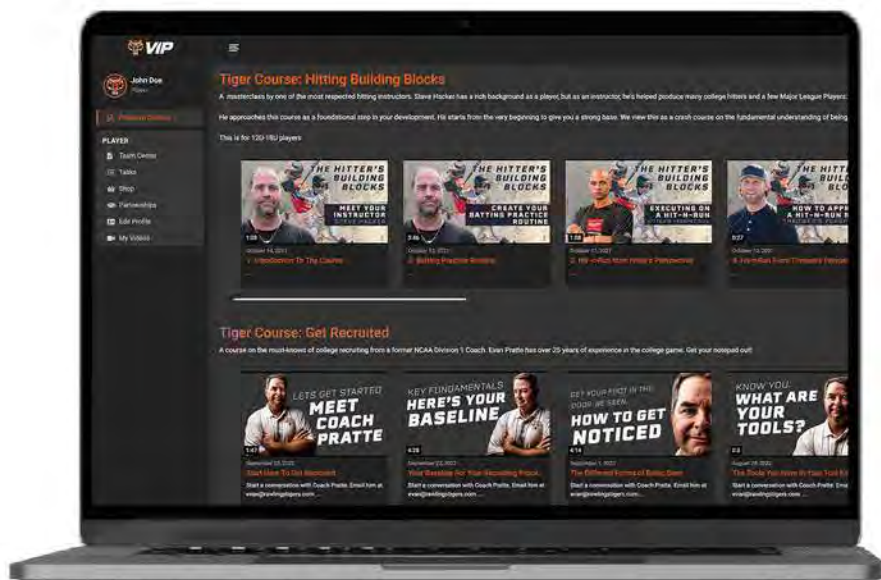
VIP

John Doe
Player

Personal Development

PLAYER
Team Demo
Talks
Shop
Partnerships
Edit Profile
My Videos

Tiger Course: Hitting Building Blocks

A masterclass by one of the most respected hitting instructors. Steve Hacker has a rich background as a player, but as an instructor, he's helped produce many college hitters and a few Major League Players.

He approaches this course as a foundational step in your development. He starts from the very beginning to give you a strong base. We view this as a crash course on the fundamental understanding of being

This is for 12U-18U players

THE HITTER'S BUILDING BLOCKS
MEET YOUR INSTRUCTOR
STEVE HACKER
1:09
October 14, 2021
1. Introduction To The Course

THE HITTER'S BUILDING BLOCKS
CREATE YOUR BATTING PRACTICE ROUTINE
3:46
October 13, 2021
2. Batting Practice Routine

THE HITTER'S BUILDING BLOCKS
EXECUTING ON A HIT-N-RUN
1:56
October 13, 2021
3. Hit-n-Run from Hitter's Perspective

THE HITTER'S BUILDING BLOCKS
HOW TO APPROACH A HIT-N-RUN
3:37
October 13, 2021
4. Hit-n-Run From Thrower's Perspective

Tiger Course: Get Recruited

A course on the must-knows of college recruiting from a former NCAA Division 1 Coach. Evan Pratte has over 25 years of experience in the college game. Get your notepad out!

LETS GET STARTED
MEET COACH PRATTE
1:47
September 22, 2020
Start Here To Get Recruited
Start a conversation with Coach Pratte. Email him at evan@rawlingstigers.com ...

KEY FUNDAMENTALS
HERE'S YOUR BASELINE
4:28
September 22, 2021
Your Baseline For Your Recruiting Proce...
Start a conversation with Coach Pratte. Email him at evan@rawlingstigers.com ...

GET YOUR FOOT IN THE DOOR. BE SEEN.
HOW TO GET NOTICED
4:14
September 1, 2021
The Different Forms of Being Seen
Start a conversation with Coach Pratte. Email him at evan@rawlingstigers.com ...

KNOW YOU.
WHAT ARE YOUR TOOLS?
2:3
August 28, 2020
The Tools You Have In Your Tool Kit
Start a conversation with Coach Pratte. Email him at evan@rawlingstigers.com ...